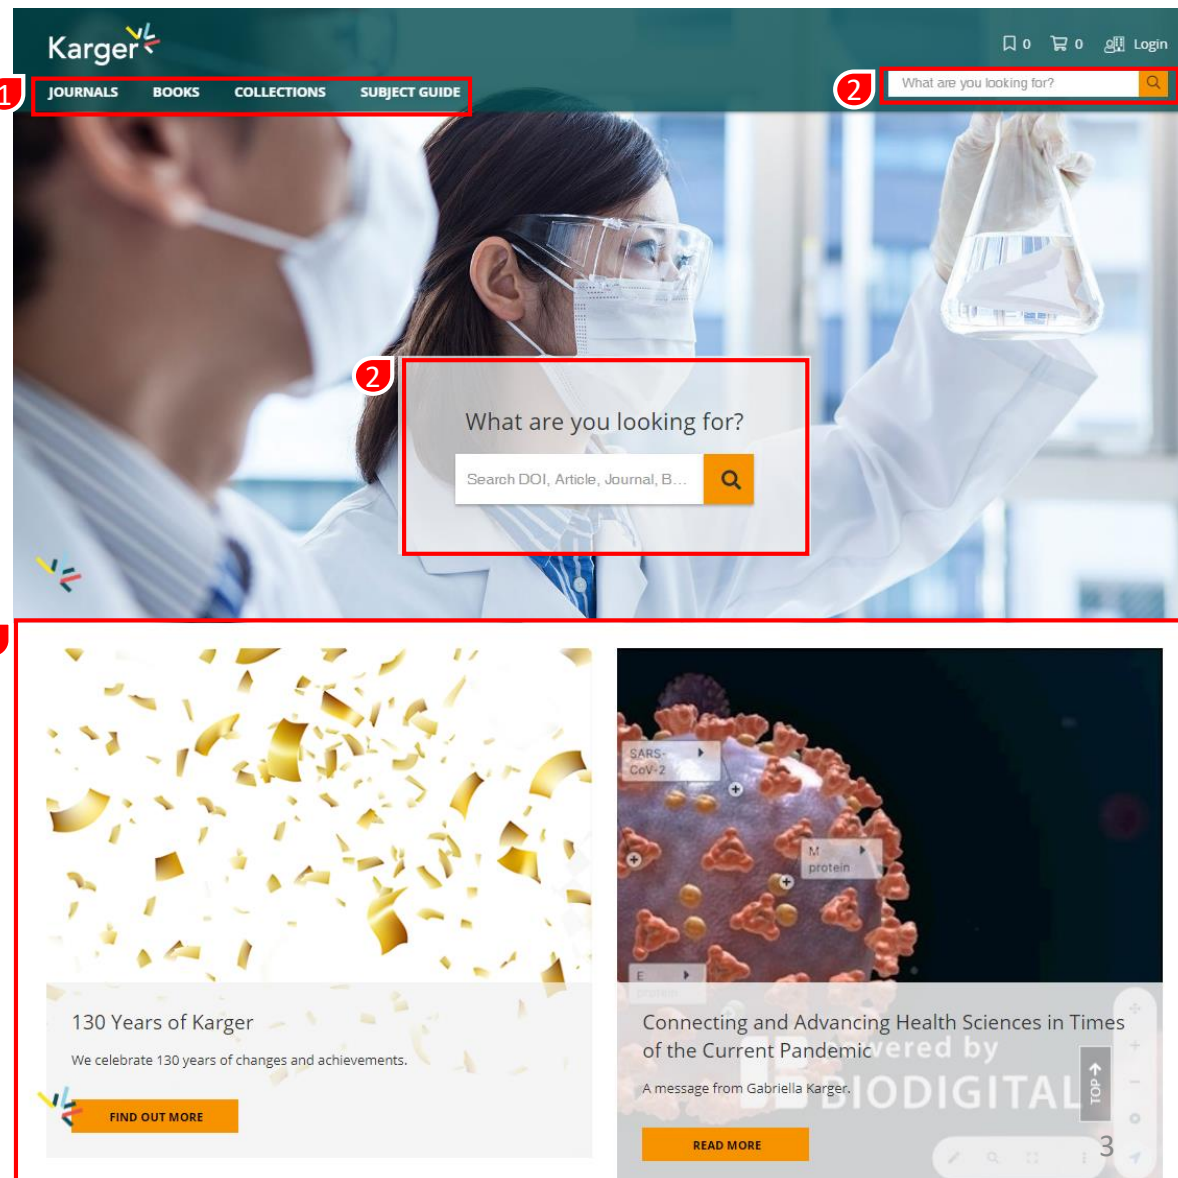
Karger

0 0 Login

1 JOURNALS BOOKS COLLECTIONS SUBJECT GUIDE

2 What are you looking for?

2

What are you looking for?

Search DOI, Article, Journal, B...

130 Years of Karger

We celebrate 130 years of changes and achievements.

FIND OUT MORE

SARS-CoV-2

M protein

E protein

Connecting and Advancing Health Sciences in Times of the Current Pandemic

powered by BIODIGITAL

A message from Gabriella Karger.

READ MORE

TOP

3